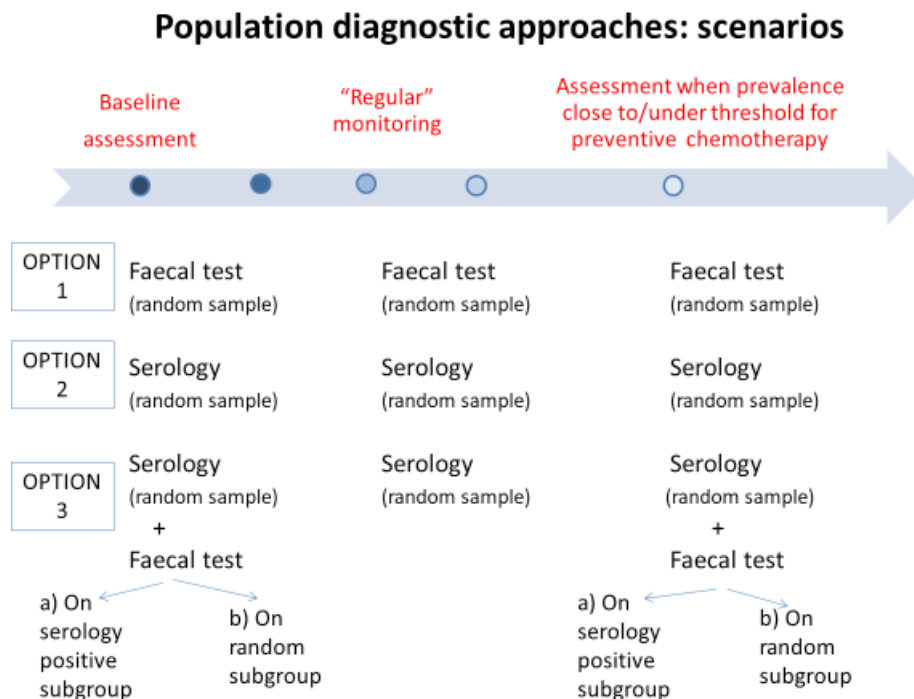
Population diagnostic approaches: scenarios

Baseline assessment

"Regular" monitoring

Assessment when prevalence close to/under threshold for preventive chemotherapy

OPTION 1

Faecal test (random sample)

Faecal test (random sample)

Faecal test (random sample)

OPTION 2

Serology (random sample)

Serology (random sample)

Serology (random sample)

OPTION 3

Serology (random sample) + Faecal test

a) On serology positive subgroup

b) On random subgroup

Serology (random sample)

Serology (random sample) + Faecal test

a) On serology positive subgroup

b) On random subgroup